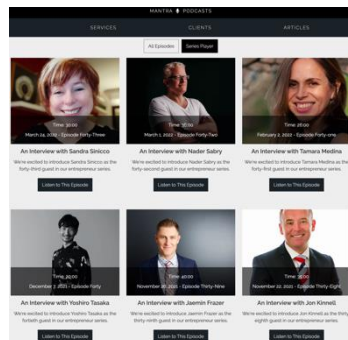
MANTRA PODCASTS

SERVICES CLIENTS ARTICLES

All Episodes Series Player

Time: 30:00
March 24, 2022 - Episode Forty-Three

An Interview with Sandra Sinicco

We're excited to introduce Sandra Sinicco as the forty-third guest in our entrepreneur series.

Listen to This Episode

Time: 35:00
March 1, 2022 - Episode Forty-Two

An Interview with Nader Sabry

We're excited to introduce Nader Sabry as the forty-second guest in our entrepreneur series.

Listen to This Episode

Time: 26:00
February 2, 2022 - Episode Forty-one

An Interview with Tamara Medina

We're excited to introduce Tamara Medina as the forty-first guest in our entrepreneur series.

Listen to This Episode

Time: 25:00
December 7, 2021 - Episode Forty

An Interview with Yoshiro Tasaka

We're excited to introduce Yoshiro Tasaka as the fortieth guest in our entrepreneur series.

Listen to This Episode

Time: 40:00
November 18, 2021 - Episode Thirty-Nine

An Interview with Jaemin Frazer

We're excited to introduce Jaemin Frazer as the thirty-ninth guest in our entrepreneur series.

Listen to This Episode

Time: 30:00
November 02, 2021 - Episode Thirty-Eight

An Interview with Jon Kinnell

We're excited to introduce Jon Kinnell as the thirty-eighth guest in our entrepreneur series.

Listen to This Episode